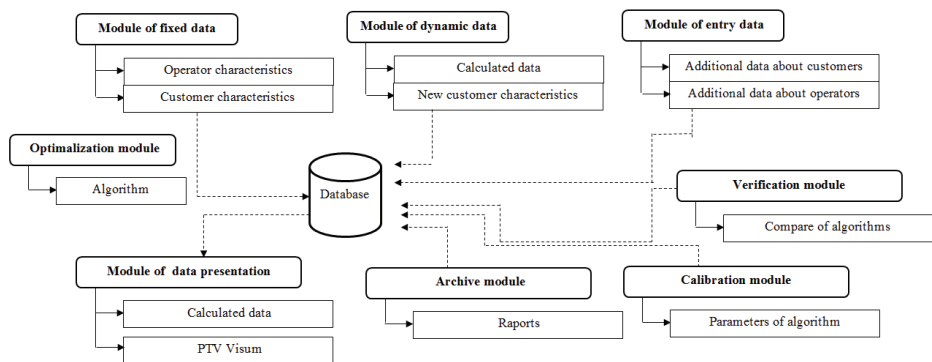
Module of fixed data
Operator characteristics
Customer characteristics

Module of dynamic data
Calculated data
New customer characteristics

Module of entry data
Additional data about customers
Additional data about operators

Optimalization module
Algorithm

Database

Verification module
Compare of algorithms

Module of data presentation
Calculated data
PTV Visum

Archive module
Raports

Calibration module
Parameters of algorithm